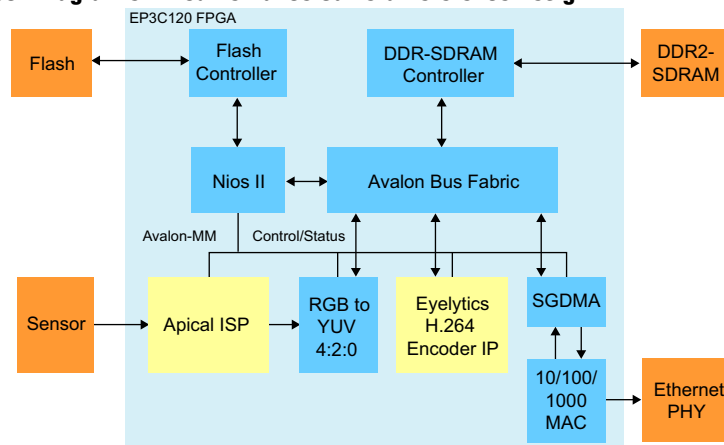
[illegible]

EP3C120 FPGA

Flash

Flash Controller

DDR-SDRAM Controller

DDR2-SDRAM

Nios II

Avalon Bus Fabric

Avalon-MM

Control/Status

Sensor

Apical ISP

RGB to YUV 4:2:0

Eyelytics H.264 Encoder IP

SGDMA

10/100/1000 MAC

Ethernet PHY